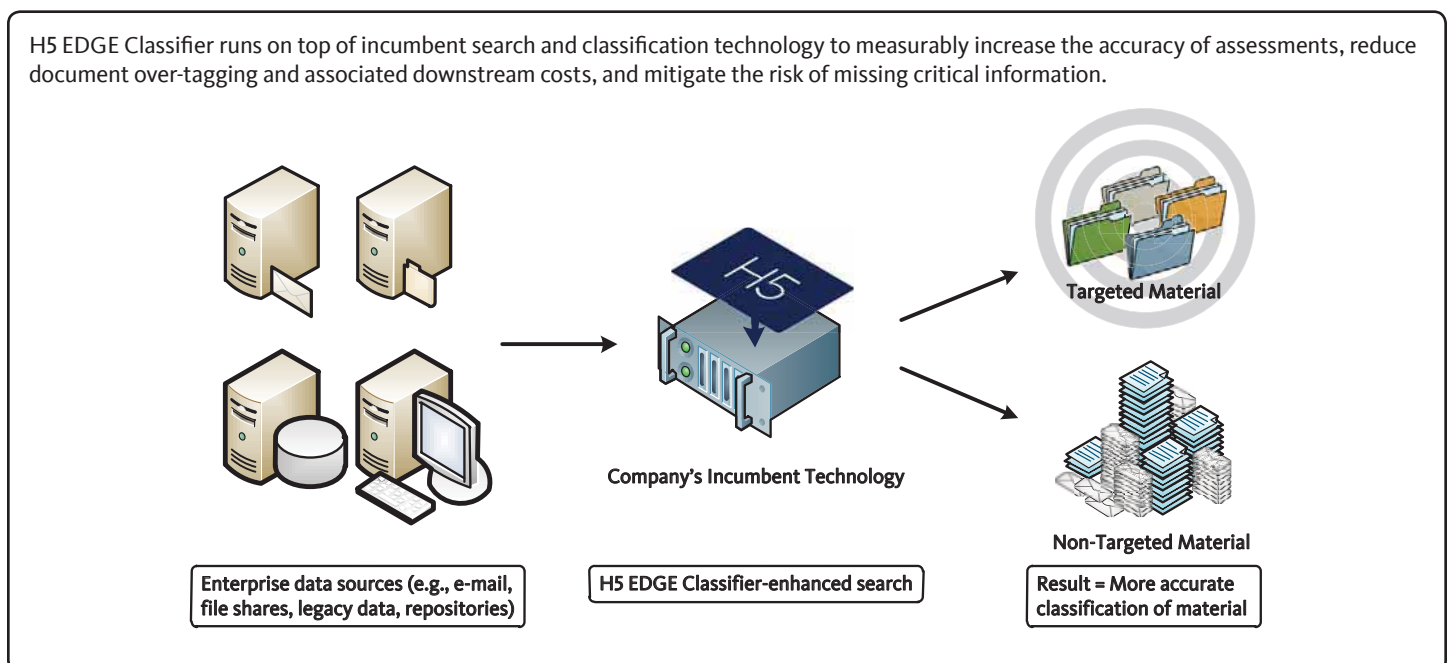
H5 EDGE Classifier runs on top of incumbent search and classification technology to measurably increase the accuracy of assessments, reduce document over-tagging and associated downstream costs, and mitigate the risk of missing critical information.

H5

Company's Incumbent Technology

Targeted Material

Non-Targeted Material

Enterprise data sources (e.g., e-mail, file shares, legacy data, repositories)

H5 EDGE Classifier-enhanced search

Result = More accurate classification of material